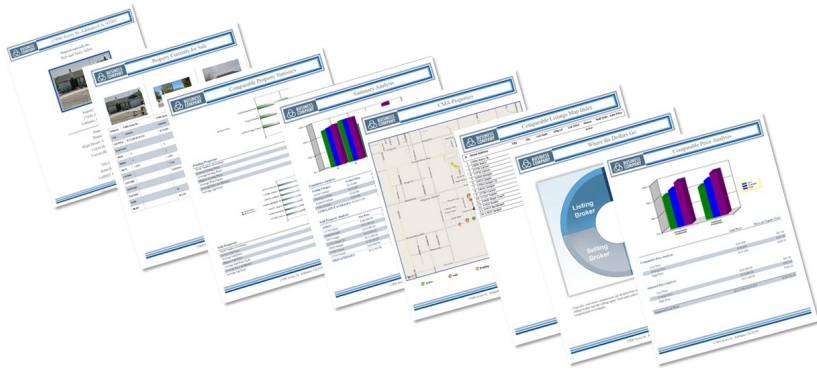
Property Currently for Sale

Comparable Property Statistics

Summary Analysis

CMA Properties

Comparable Listings Map Index

Where the Dollars Go

Comparable Price Analysis

Listing Broker

Selling Broker